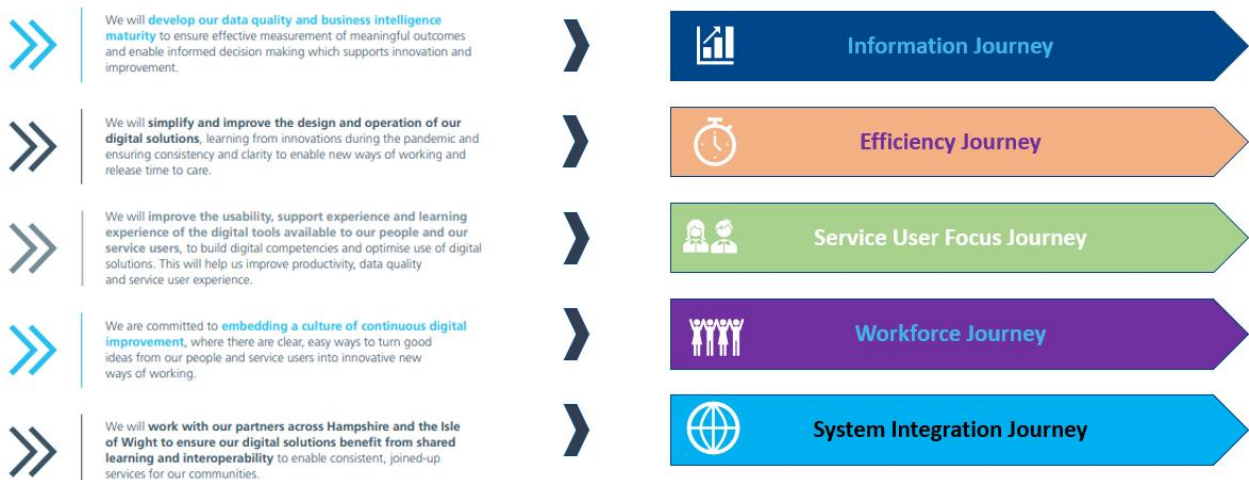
We will develop our data quality and business intelligence maturity to ensure effective measurement of meaningful outcomes and enable informed decision making which supports innovation and improvement.

Information Journey

We will simplify and improve the design and operation of our digital solutions, learning from innovations during the pandemic and ensuring consistency and clarity to enable new ways of working and release time to care.

Efficiency Journey

We will improve the usability, support experience and learning experience of the digital tools available to our people and our service users, to build digital competencies and optimise use of digital solutions. This will help us improve productivity, data quality and service user experience.

Service User Focus Journey

We are committed to embedding a culture of continuous digital improvement, where there are clear, easy ways to turn good ideas from our people and service users into innovative new ways of working.

Workforce Journey

We will work with our partners across Hampshire and the Isle of Wight to ensure our digital solutions benefit from shared learning and interoperability to enable consistent, joined-up services for our communities.

System Integration Journey